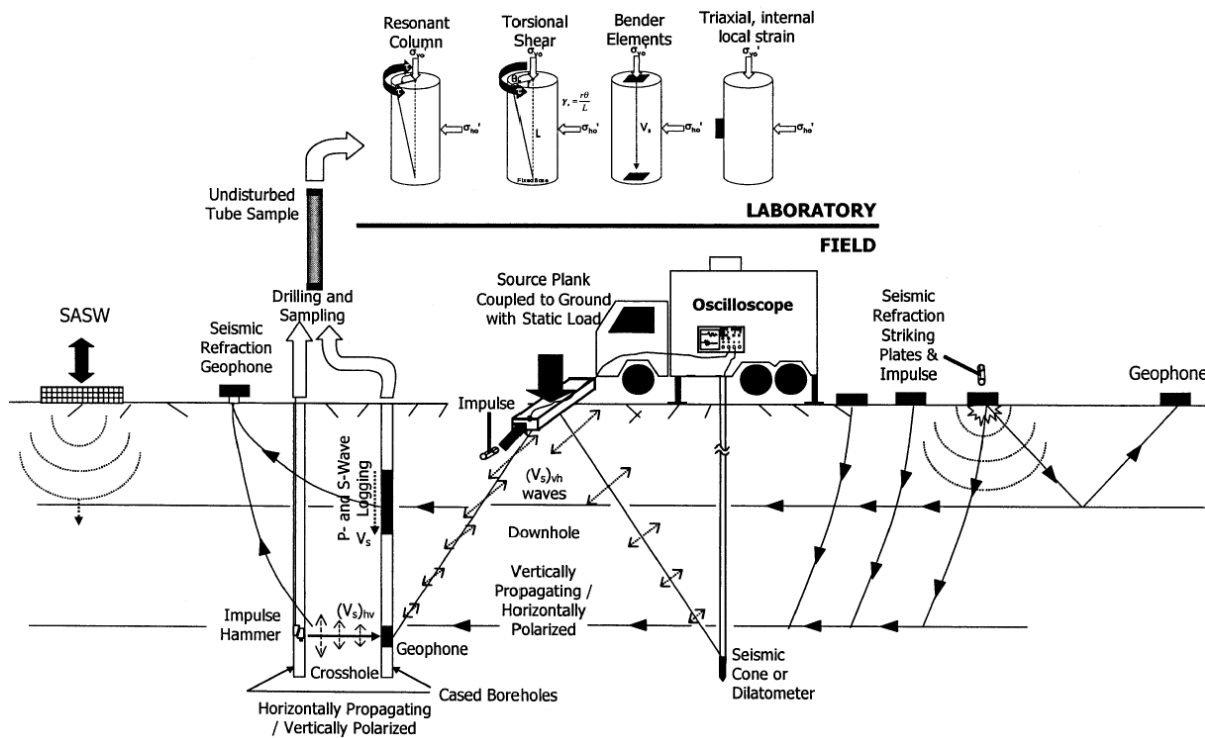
Resonant Column

Torsional Shear

Bender Elements

Triaxial, internal local strain

$\sigma_{vo}'$

$\sigma_{vo}'$

$\sigma_{vo}'$

$\sigma_{vo}'$

$\sigma_{ho}'$

$\theta$

$\gamma_s = \frac{r\theta}{L}$

L

$\sigma_{ho}'$

Fixed Base

$V_s$

$\sigma_{ho}'$

$\sigma_{ho}'$

Undisturbed Tube Sample

LABORATORY

FIELD

SASW

Drilling and Sampling

Seismic Refraction Geophone

Source Plank Coupled to Ground with Static Load

Oscilloscope

Seismic Refraction Striking Plates & Impulse

Geophone

Impulse

P- and S-Wave Logging

$V_s$

$(V_s)_{vh}$ waves

Downhole

Vertically Propagating / Horizontally Polarized

Impulse Hammer

$(V_s)_{hv}$

Geophone

Crosshole

Cased Boreholes

Horizontally Propagating / Vertically Polarized

Seismic Cone or Dilatometer